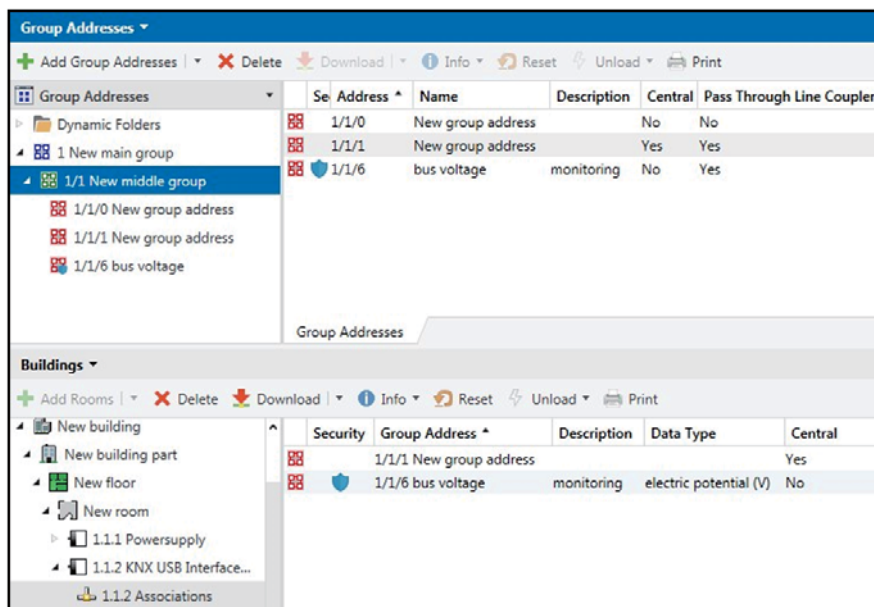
Group Addresses ▾

Add Group Addresses | ▾ Delete Download | ▾ Info ▾ Reset Unload ▾ Print

Group Addresses

Dynamic Folders
1 New main group
1/1 New middle group
1/1/0 New group address
1/1/1 New group address
1/1/6 bus voltage

| Se | Address ▴ | Name | Description | Central | Pass Through Line Coupler |
|---|---|---|---|---|---|
| | 1/1/0 | New group address | | No | No |
| | 1/1/1 | New group address | | Yes | Yes |
| | 1/1/6 | bus voltage | monitoring | No | Yes |

Group Addresses

Buildings ▾

Add Rooms | ▾ Delete Download | ▾ Info ▾ Reset Unload ▾ Print

New building
New building part
New floor
New room
1.1.1 Powersupply
1.1.2 KNX USB Interface...
1.1.2 Associations

| Security | Group Address ▴ | Description | Data Type | Central |
|---|---|---|---|---|
| | 1/1/1 New group address | | | Yes |
| | 1/1/6 bus voltage | monitoring | electric potential (V) | No |